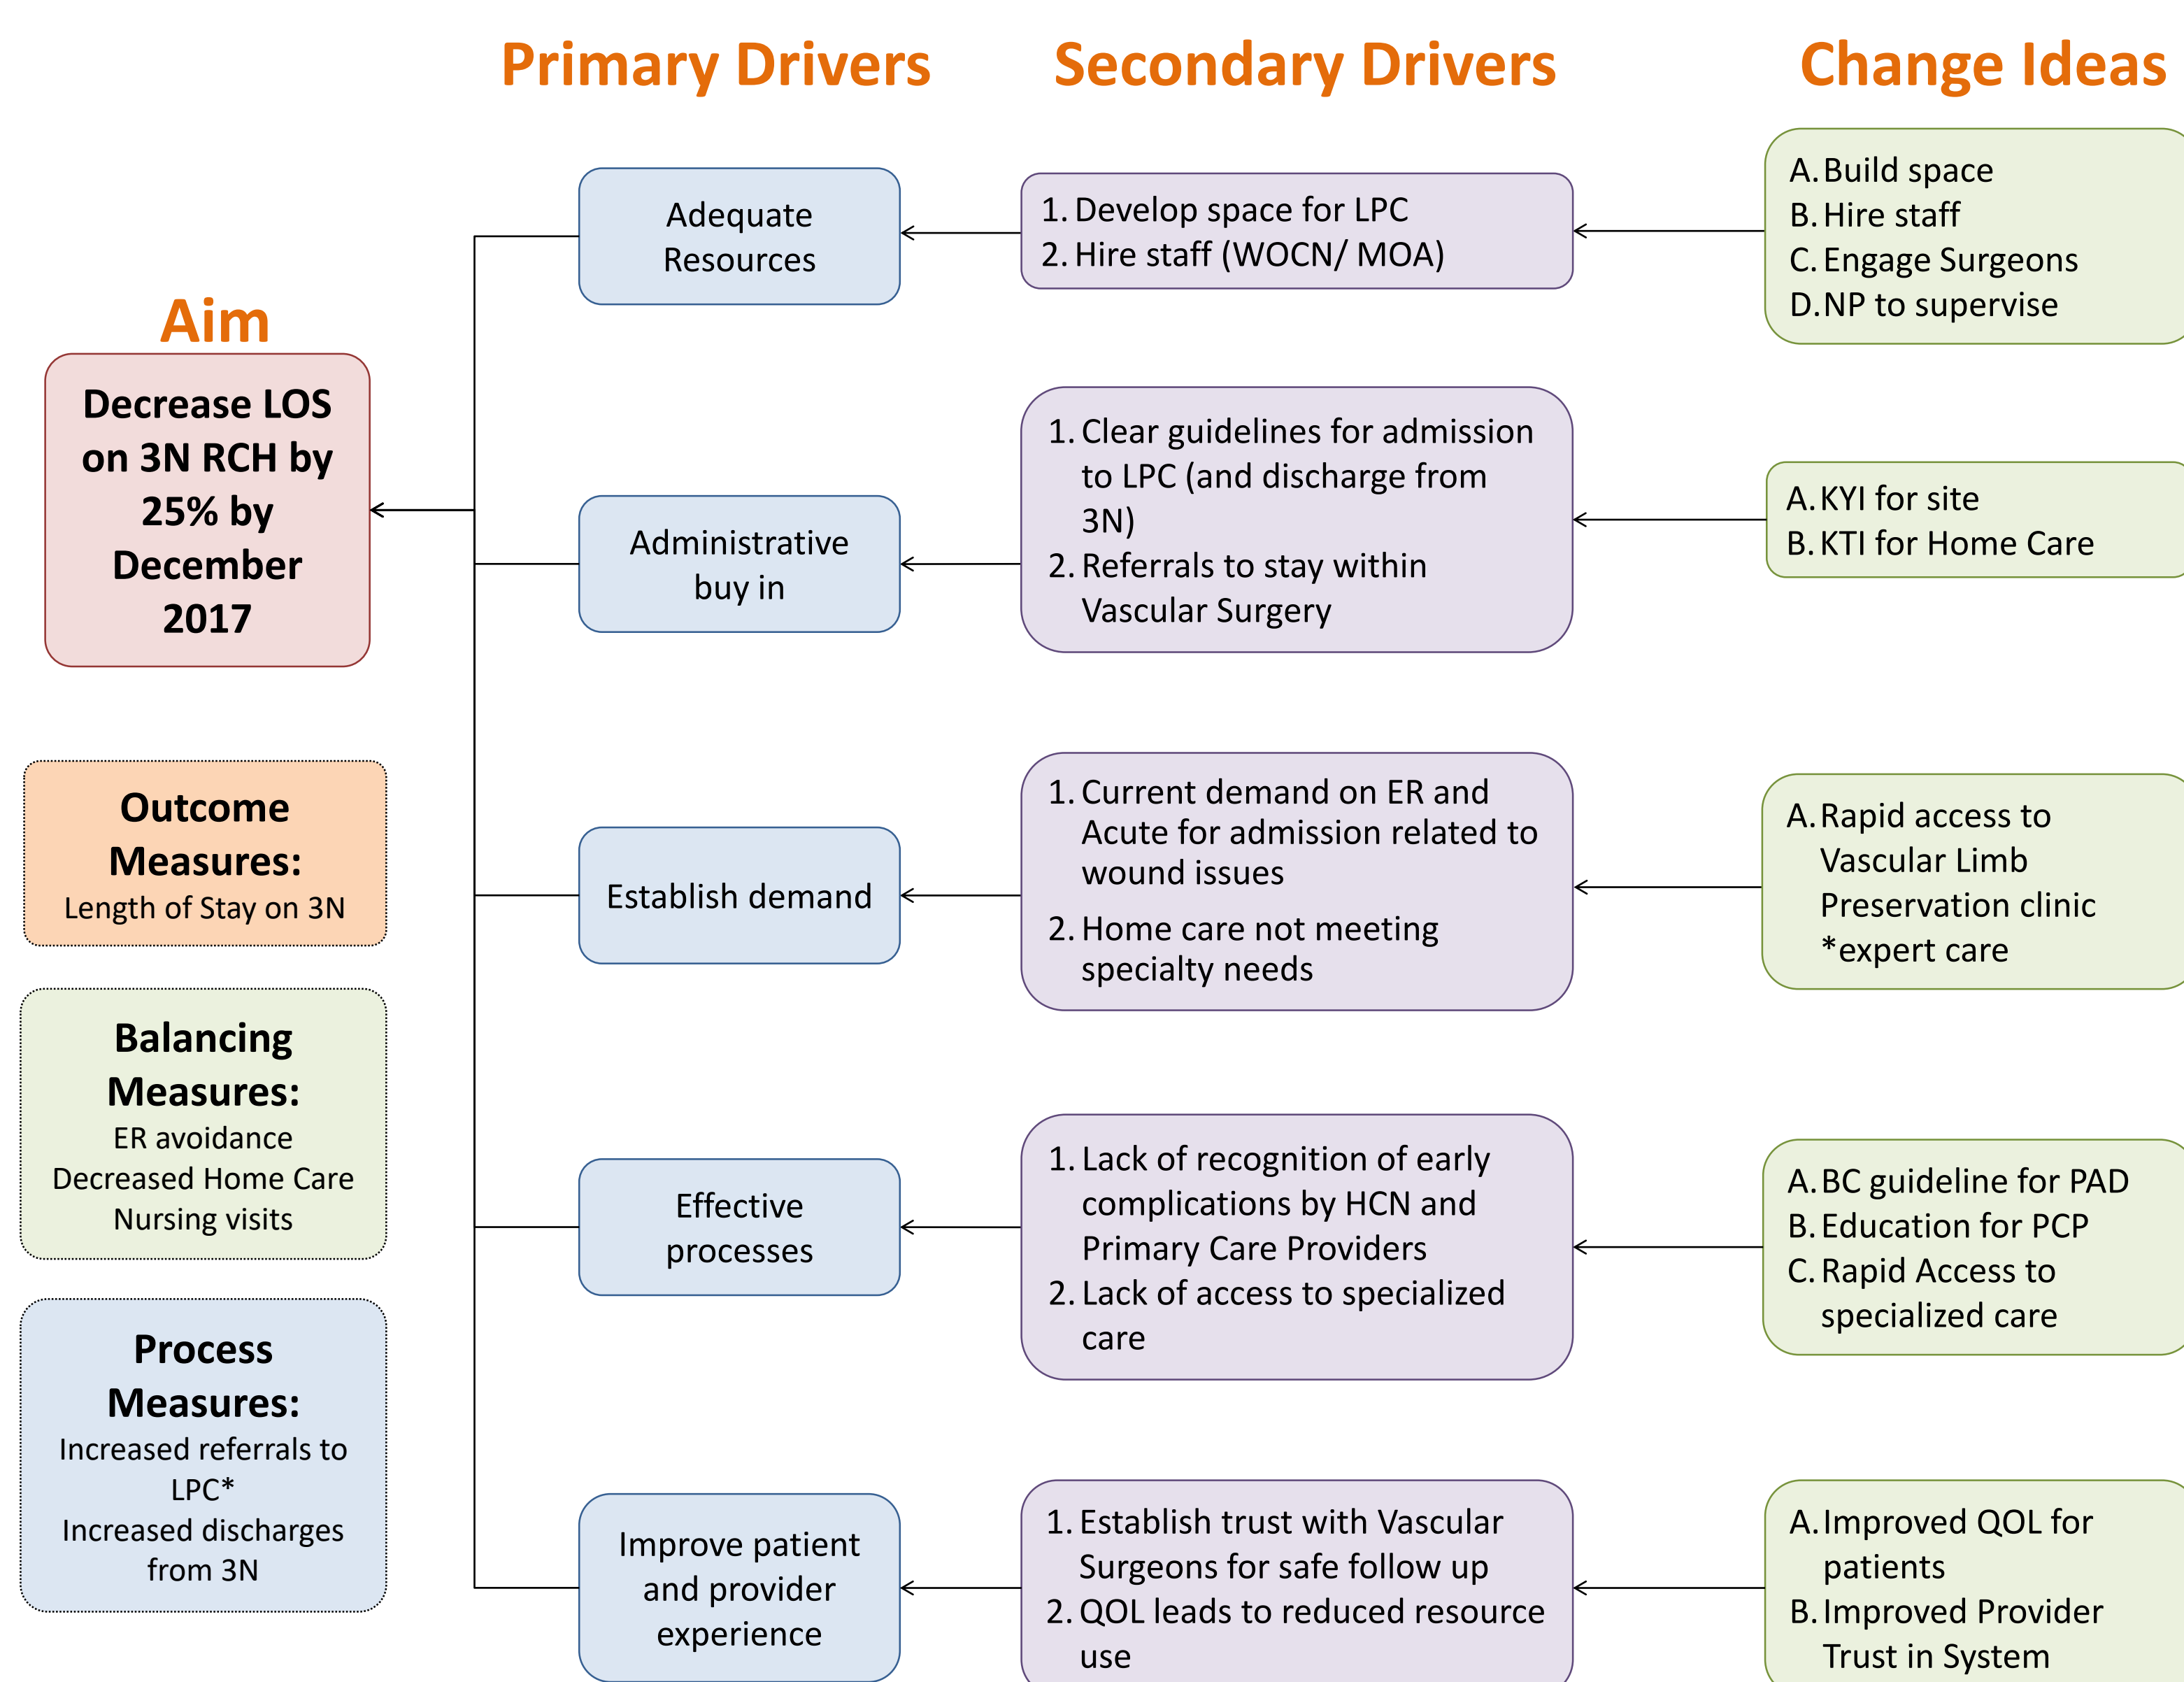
Primary Drivers

Secondary Drivers

Change Ideas

Aim

Decrease LOS on 3N RCH by 25% by December 2017

Outcome Measures:
Length of Stay on 3N

Balancing Measures:
ER avoidance
Decreased Home Care Nursing visits

Process Measures:
Increased referrals to LPC*
Increased discharges from 3N

Adequate Resources

1. Develop space for LPC
2. Hire staff (WOCN/ MOA)

A. Build space
B. Hire staff
C. Engage Surgeons
D. NP to supervise

Administrative buy in

1. Clear guidelines for admission to LPC (and discharge from 3N)
2. Referrals to stay within Vascular Surgery

A. KYI for site
B. KTI for Home Care

Establish demand

1. Current demand on ER and Acute for admission related to wound issues
2. Home care not meeting specialty needs

A. Rapid access to Vascular Limb Preservation clinic *expert care

Effective processes

1. Lack of recognition of early complications by HCN and Primary Care Providers
2. Lack of access to specialized care

A. BC guideline for PAD
B. Education for PCP
C. Rapid Access to specialized care

Improve patient and provider experience

1. Establish trust with Vascular Surgeons for safe follow up
2. QOL leads to reduced resource use

A. Improved QOL for patients
B. Improved Provider Trust in System